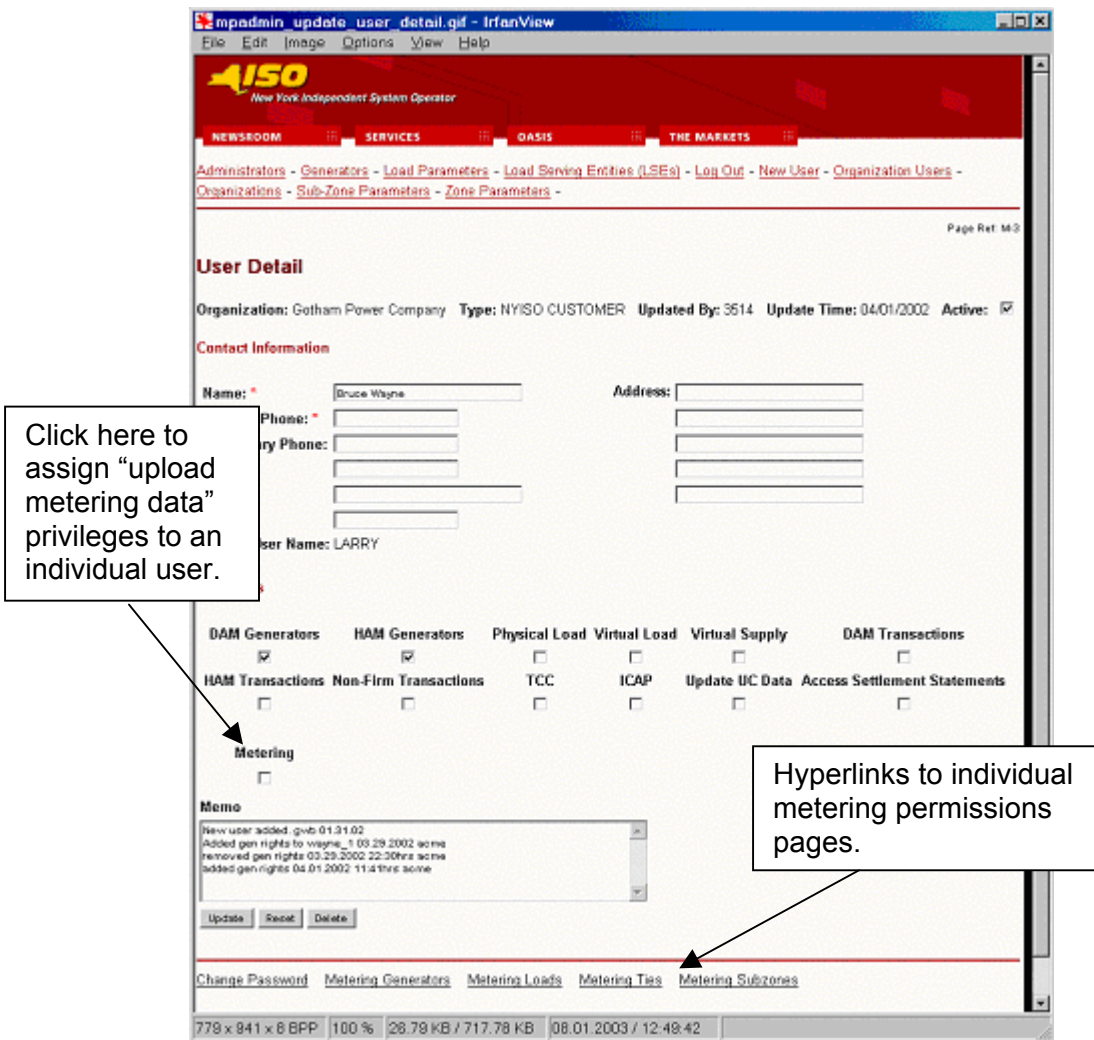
mpadmin_update_user_detail.gif - IrfanView

File Edit Image Options View Help

ISO
New York Independent System Operator

NEWSROOM SERVICES OASIS THE MARKETS

Administrators - Generators - Load Parameters - Load Serving Entities (LSEs) - Log Out - New User - Organization Users - Organizations - Sub-Zone Parameters - Zone Parameters -

Page Ref: M-3

User Detail

Organization: Gotham Power Company Type: NYISO CUSTOMER Updated By: 3514 Update Time: 04/01/2002 Active: ☑

Contact Information

Name: * Bruce Wayne

Address:

Phone: *

ry Phone:

ser Name: LARRY

Click here to assign "upload metering data" privileges to an individual user.

DAM Generators HAM Generators Physical Load Virtual Load Virtual Supply DAM Transactions

HAM Transactions Non-Firm Transactions TCC ICAP Update UC Data Access Settlement Statements

Metering

Memo

New user added. gwb 01.31.02
Added gen rights to wayne_1 03.29.2002 acme
removed gen rights 03.29.2002 22:30hrs acme
added gen rights 04.01.2002 11:41hrs acme

Update Reset Delete

Hyperlinks to individual metering permissions pages.

Change Password Metering Generators Metering Loads Metering Ties Metering Subzones

779 x 941 x 8 BPP 100 % 28.79 KB / 717.78 KB 08.01.2003 / 12:49:42